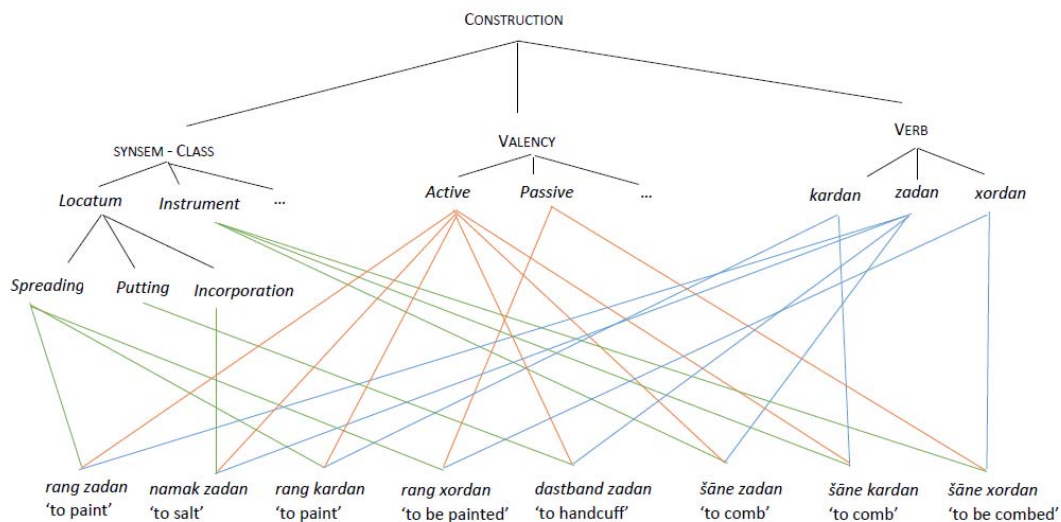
CONSTRUCTION

SYNSEM - CLASS

VALENCY

VERB

Locatum

Instrument

...

Active

Passive

...

kardan

zadan

xordan

Spreading

Putting

Incorporation

rang zadan 'to paint'

namak zadan 'to salt'

rang kardan 'to paint'

rang xordan 'to be painted'

dastband zadan 'to handcuff'

šāne zadan 'to comb'

šāne kardan 'to comb'

šāne xordan 'to be combed'